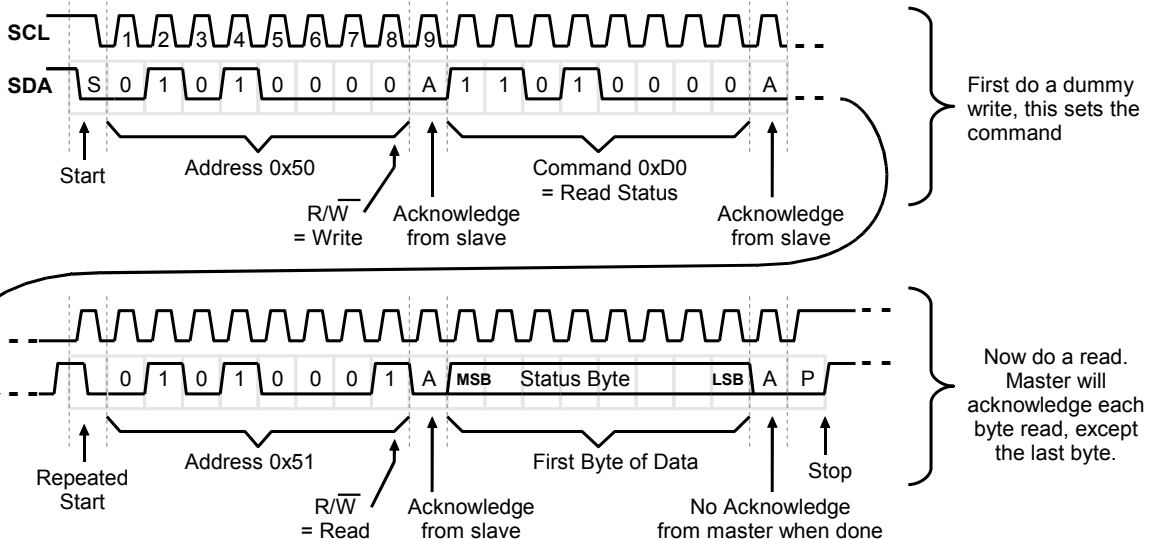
SCL

1 2 3 4 5 6 7 8 9

SDA

S 0 1 0 1 0 0 0 0 A 1 1 0 1 0 0 0 0 A

Start

Address 0x50

$R/\overline{W}$ = Write

Acknowledge from slave

Command 0xD0 = Read Status

Acknowledge from slave

First do a dummy write, this sets the command

0 1 0 1 0 0 0 1 A MSB Status Byte LSB A P

Repeated Start

Address 0x51

$R/\overline{W}$ = Read

Acknowledge from slave

First Byte of Data

No Acknowledge from master when done

Stop

Now do a read. Master will acknowledge each byte read, except the last byte.